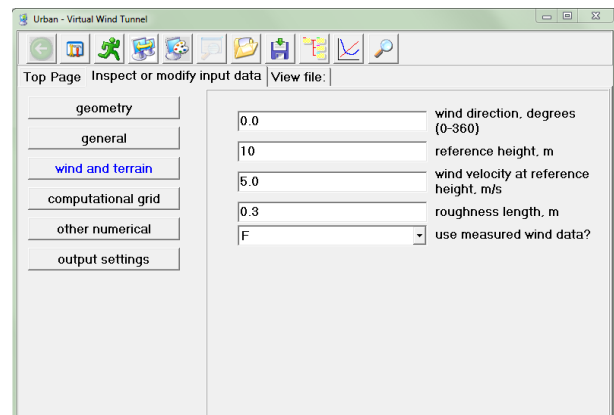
Urban - Virtual Wind Tunnel

Top Page | Inspect or modify input data | View file:

geometry
general
wind and terrain
computational grid
other numerical
output settings

| | |
|---|---|
| 0.0 | wind direction, degrees (0-360) |
| 10 | reference height, m |
| 5.0 | wind velocity at reference height, m/s |
| 0.3 | roughness length, m |
| F | use measured wind data? |